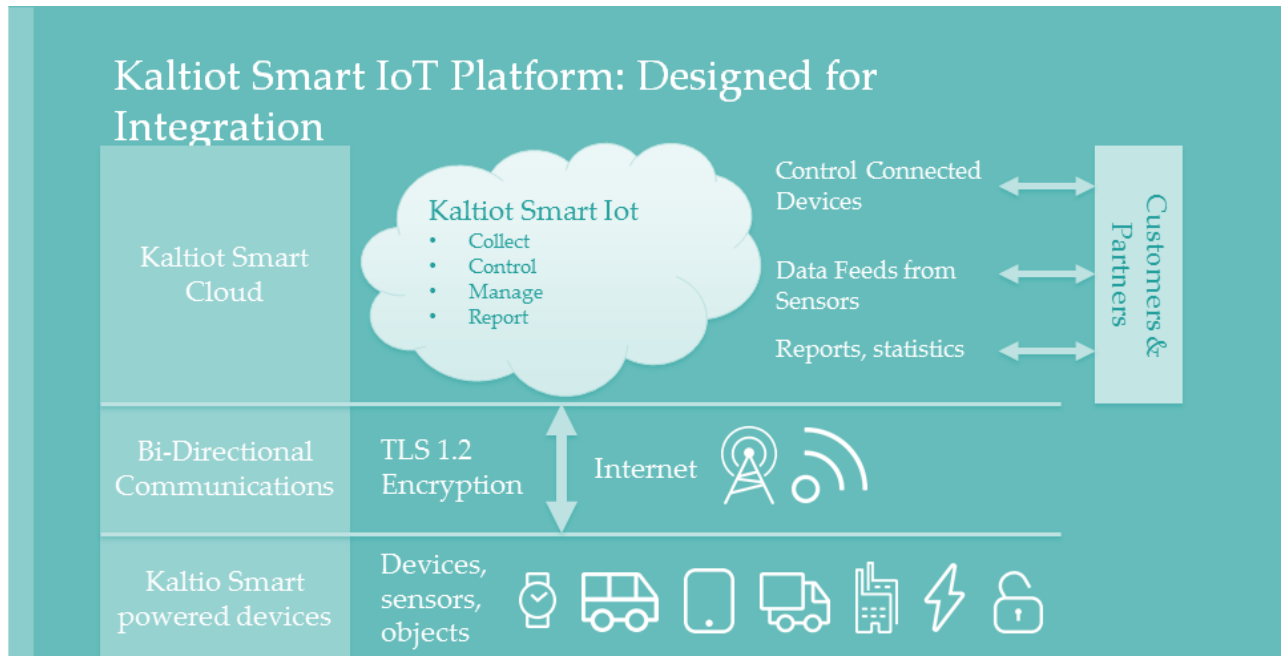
Kaltiot Smart IoT Platform: Designed for Integration

Kaltiot Smart Cloud

Kaltiot Smart Iot
- Collect
- Control
- Manage
- Report

Control Connected Devices

Data Feeds from Sensors

Reports, statistics

Customers & Partners

Bi-Directional Communications

TLS 1.2 Encryption

Internet

Kaltio Smart powered devices

Devices, sensors, objects